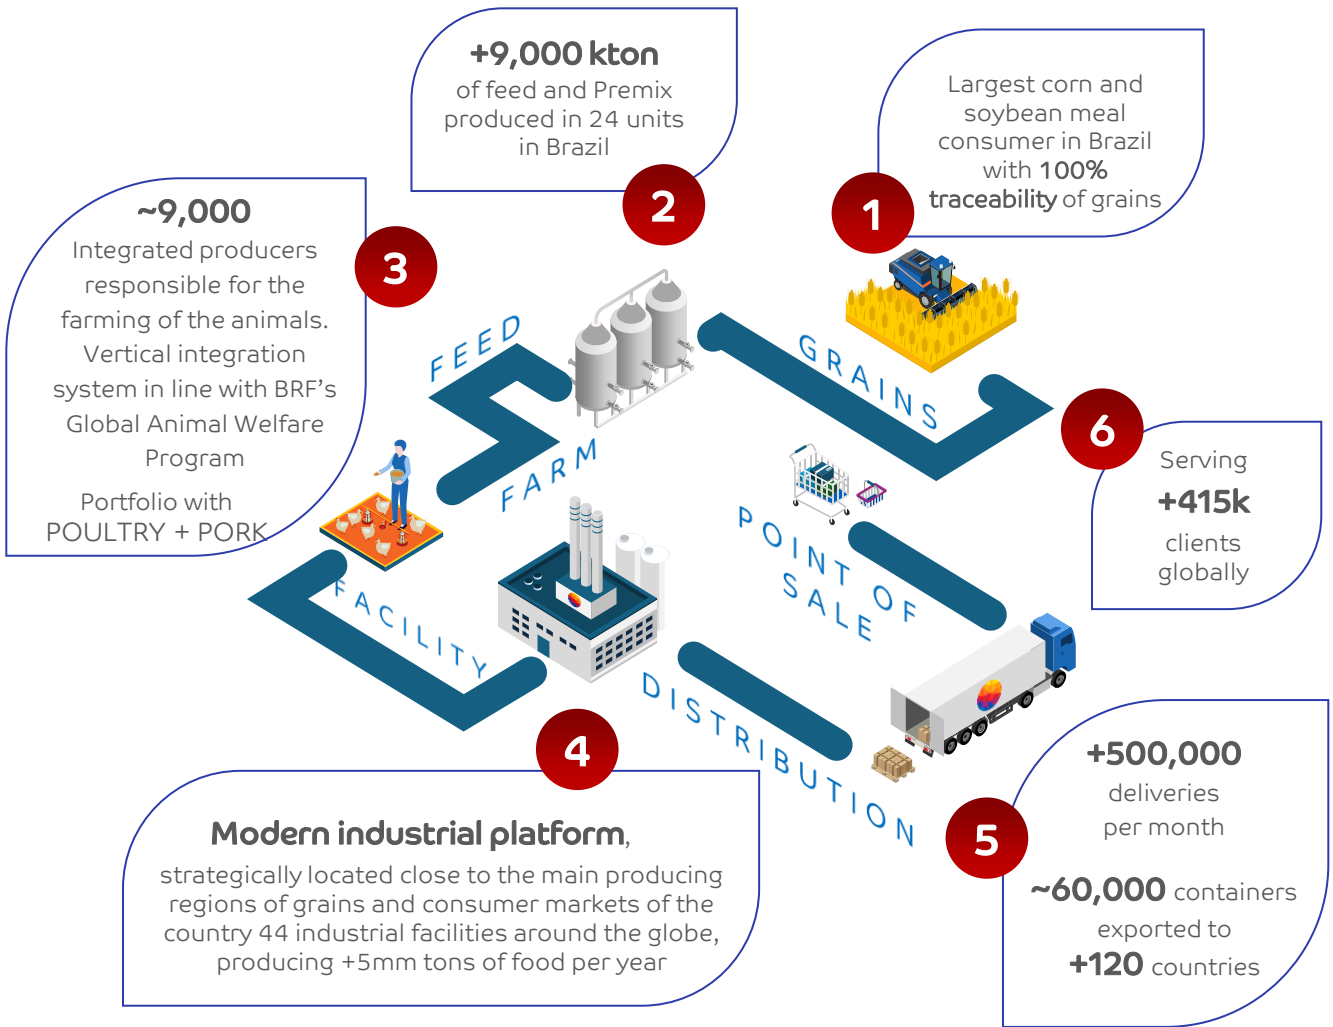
+9,000 kton
of feed and Premix produced in 24 units in Brazil

2

Largest corn and soybean meal consumer in Brazil with 100% traceability of grains

1

~9,000
Integrated producers responsible for the farming of the animals. Vertical integration system in line with BRF's Global Animal Welfare Program

Portfolio with POULTRY + PORK

3

FEED

GRAINS

6

Serving
+415k
clients globally

FARM

POINT OF SALE

FACILITY

DISTRIBUTION

4

Modern industrial platform,
strategically located close to the main producing regions of grains and consumer markets of the country 44 industrial facilities around the globe, producing +5mm tons of food per year

+500,000
deliveries per month

~60,000 containers exported to
+120 countries

5